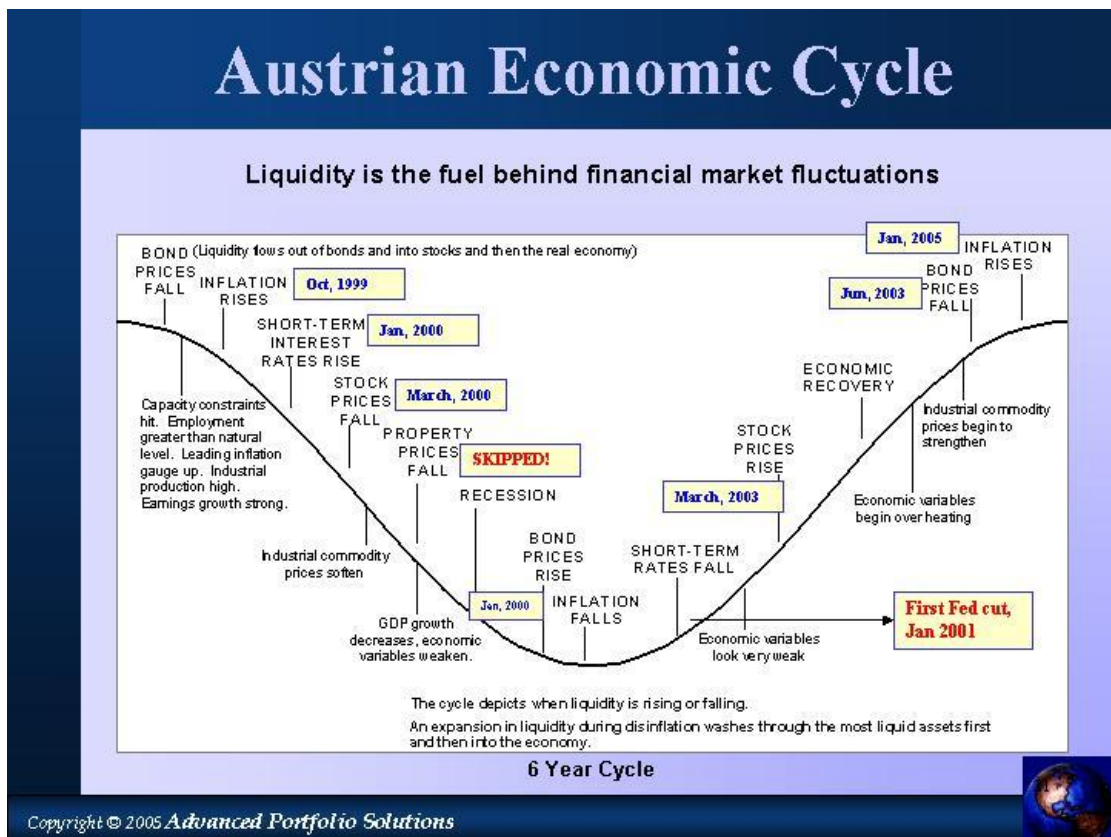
Austrian Economic Cycle

Liquidity is the fuel behind financial market fluctuations

BOND (Liquidity flows out of bonds and into stocks and then the real economy)
PRICES FALL

INFLATION RISES

Oct, 1999

SHORT-TERM INTEREST RATES RISE

Jan, 2000

STOCK PRICES FALL

March, 2000

PROPERTY PRICES FALL

SKIPPED!

RECESSION

Capacity constraints hit. Employment greater than natural level. Leading inflation gauge up. Industrial production high. Earnings growth strong.

Industrial commodity prices soften

GDP growth decreases, economic variables weaken.

Jan, 2000

BOND PRICES RISE

INFLATION FALLS

SHORT-TERM RATES FALL

Economic variables look very weak

First Fed cut, Jan 2001

March, 2003

STOCK PRICES RISE

ECONOMIC RECOVERY

Economic variables begin over heating

Industrial commodity prices begin to strengthen

Jun, 2003

BOND PRICES FALL

Jan, 2005

INFLATION RISES

The cycle depicts when liquidity is rising or falling.

An expansion in liquidity during disinflation washes through the most liquid assets first and then into the economy.

6 Year Cycle

Copyright © 2005 Advanced Portfolio Solutions